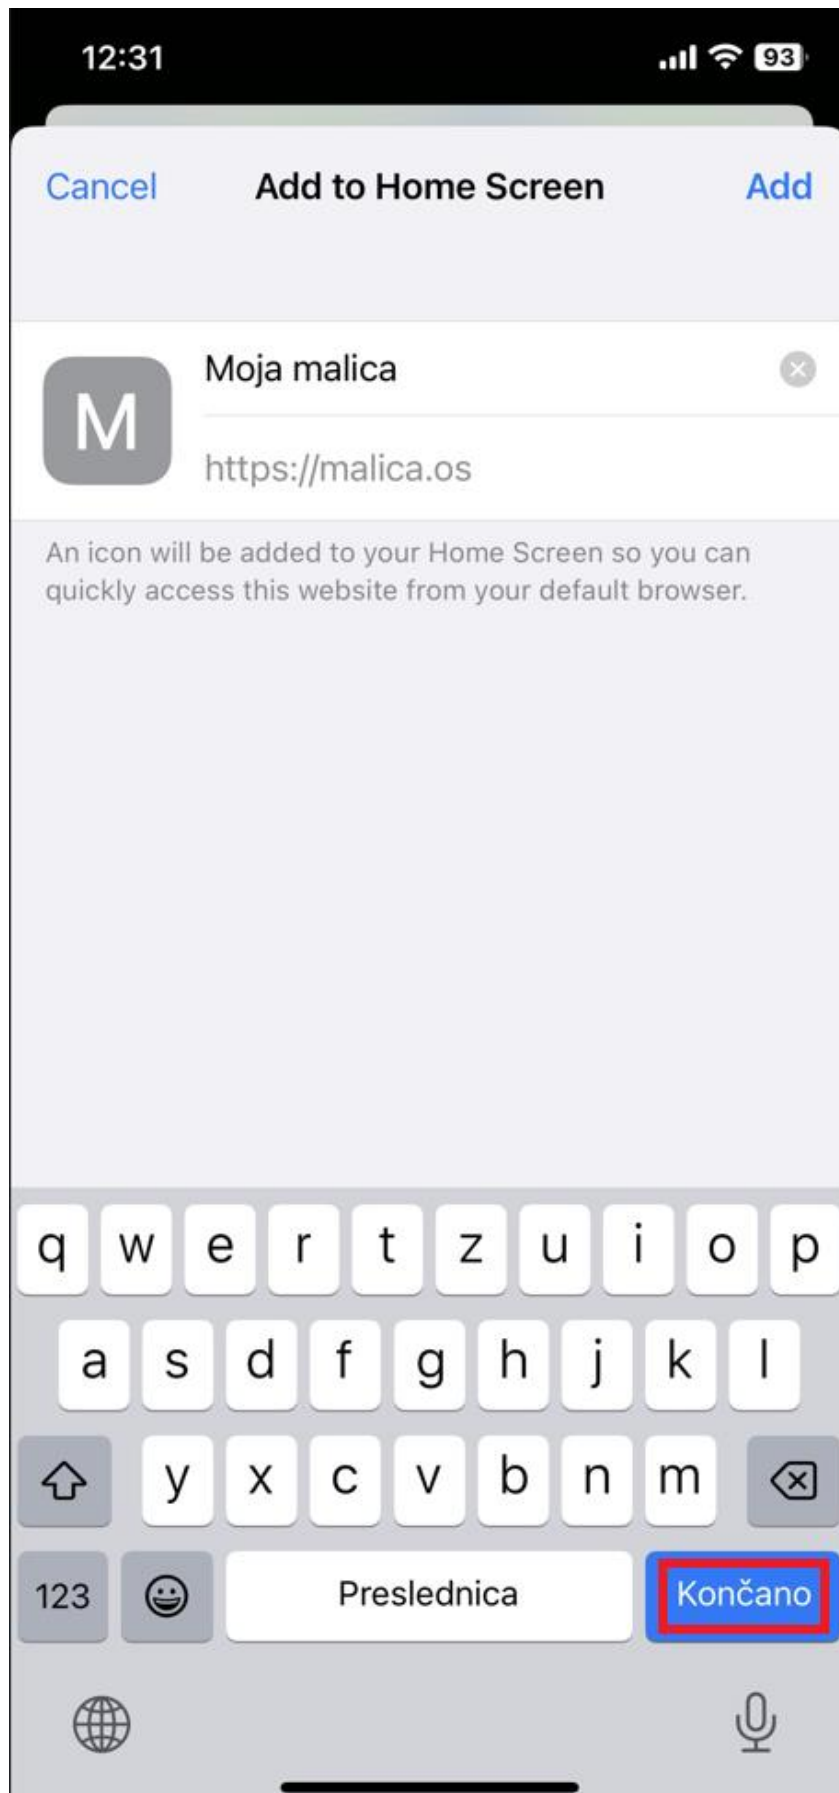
12:31

93

Cancel

Add to Home Screen

Add

M

Moja malica

https://malica.os

An icon will be added to your Home Screen so you can quickly access this website from your default browser.

q w e r t z u i o p

a s d f g h j k l

y x c v b n m

123

Preslednica

Končano